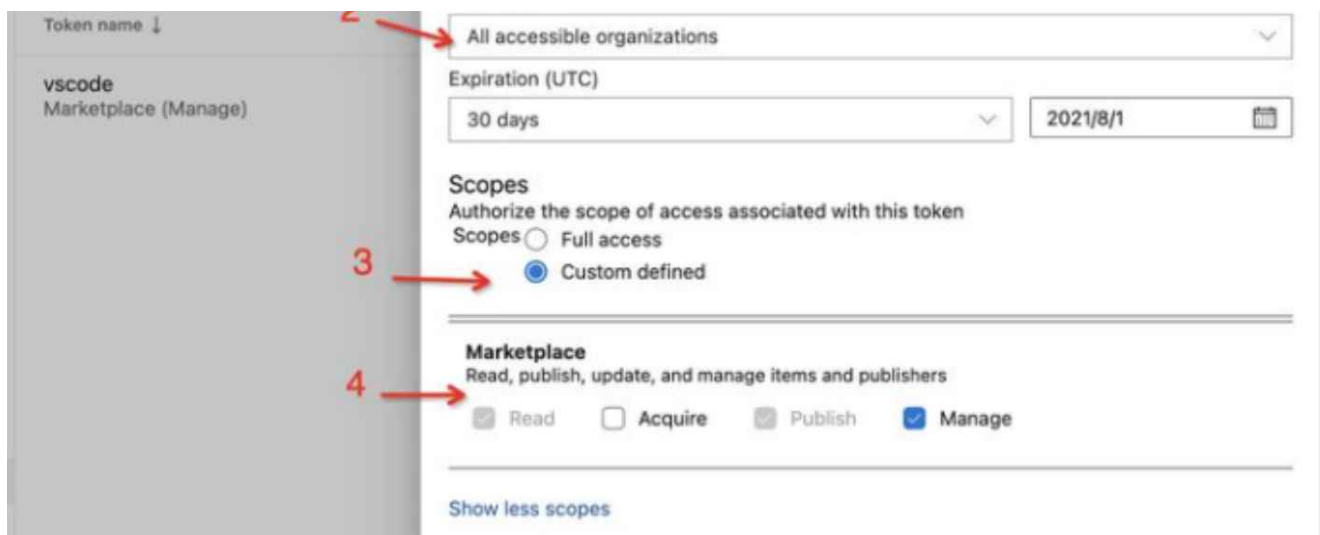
Token name ↓

vscode
Marketplace (Manage)

2

All accessible organizations

Expiration (UTC)

30 days

2021/8/1

Scopes
Authorize the scope of access associated with this token
Scopes Full access

3

Custom defined

Marketplace
Read, publish, update, and manage items and publishers

4

Read Acquire Publish Manage

Show less scopes